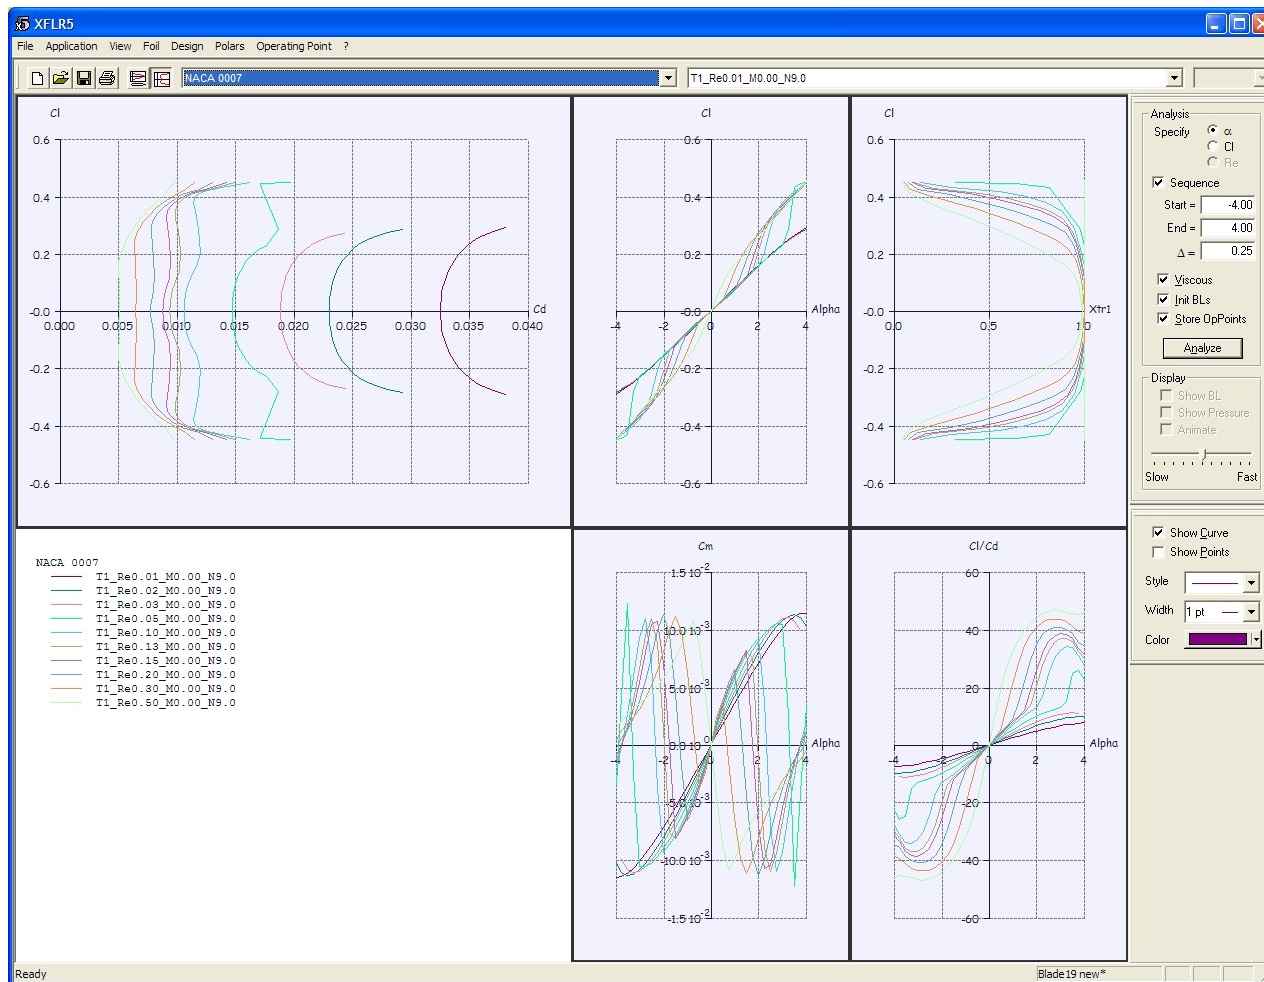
XFLR5

File Application View Foil Design Polars Operating Point ?

NACA 0007

T1_Re0.01_M0.00_N9.0

Cl

0.6

0.4

0.2

-0.0

-0.2

-0.4

-0.6

Cd

0.000 0.005 0.010 0.015 0.020 0.025 0.030 0.035 0.040

Cl

0.6

0.4

0.2

-0.0

-0.2

-0.4

-0.6

Alpha

-4 -2 0 2 4

Cl

0.6

0.4

0.2

-0.0

-0.2

-0.4

-0.6

Xtr1

0.0 0.5 1.0

Analysis

Specify

α

Cl

Re

Sequence

Start = -4.00

End = 4.00

Δ = 0.25

Viscous

Init BLs

Store OpPoints

Analyze

Display

Show BL

Show Pressure

Animate

Slow Fast

NACA 0007

T1_Re0.01_M0.00_N9.0
T1_Re0.02_M0.00_N9.0
T1_Re0.03_M0.00_N9.0
T1_Re0.05_M0.00_N9.0
T1_Re0.10_M0.00_N9.0
T1_Re0.13_M0.00_N9.0
T1_Re0.15_M0.00_N9.0
T1_Re0.20_M0.00_N9.0
T1_Re0.30_M0.00_N9.0
T1_Re0.50_M0.00_N9.0

Cm

$1.5\ 10^{-2}$

$10.0\ 10^{-3}$

$5.0\ 10^{-3}$

$0.0\ 10^{0}$

$-5.0\ 10^{-3}$

$-10.0\ 10^{-3}$

$-1.5\ 10^{-2}$

Alpha

-4 -2 0 2 4

Cl/Cd

60

40

20

0

-20

-40

-60

Alpha

-4 -2 0 2 4

Show Curve

Show Points

Style

Width 1 pt

Color

Ready

Blade19 new*